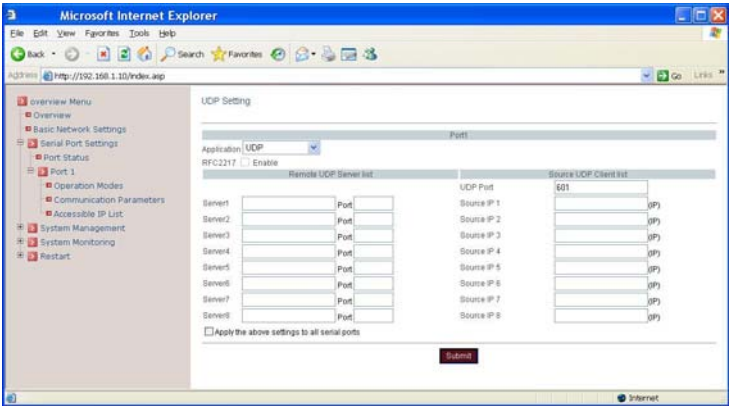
Microsoft Internet Explorer

File Edit View Favorites Tools Help

Back Search Favorites

Address http://192.168.1.10/index.asp

Go Links

overview Menu
Overview
Basic Network Settings
Serial Port Settings
Port Status
Port 1
Operation Modes
Communication Parameters
Accessible IP List
System Management
System Monitoring
Restart

UDP Setting

Port1

Application UDP

RFC2217 Enable

| Remote UDP Server list | | | Source UDP Client list | |
|---|---|---|---|---|
| | | | UDP Port | 601 |
| Server1 | Port | | Source IP 1 | (IP) |
| Server2 | Port | | Source IP 2 | (IP) |
| Server3 | Port | | Source IP 3 | (IP) |
| Server4 | Port | | Source IP 4 | (IP) |
| Server5 | Port | | Source IP 5 | (IP) |
| Server6 | Port | | Source IP 6 | (IP) |
| Server7 | Port | | Source IP 7 | (IP) |
| Server8 | Port | | Source IP 8 | (IP) |

Apply the above settings to all serial ports

Submit

Internet